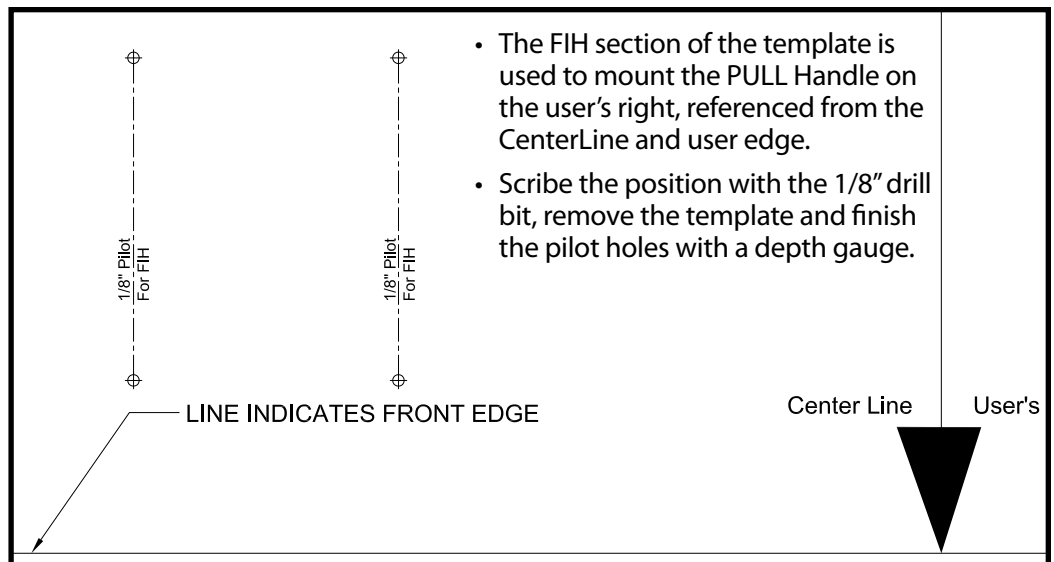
1/8" Pilot
For FIH

1/8" Pilot
For FIH

• The FIH section of the template is used to mount the PULL Handle on the user's right, referenced from the CenterLine and user edge.

• Scribe the position with the 1/8" drill bit, remove the template and finish the pilot holes with a depth gauge.

LINE INDICATES FRONT EDGE

Center Line

User's